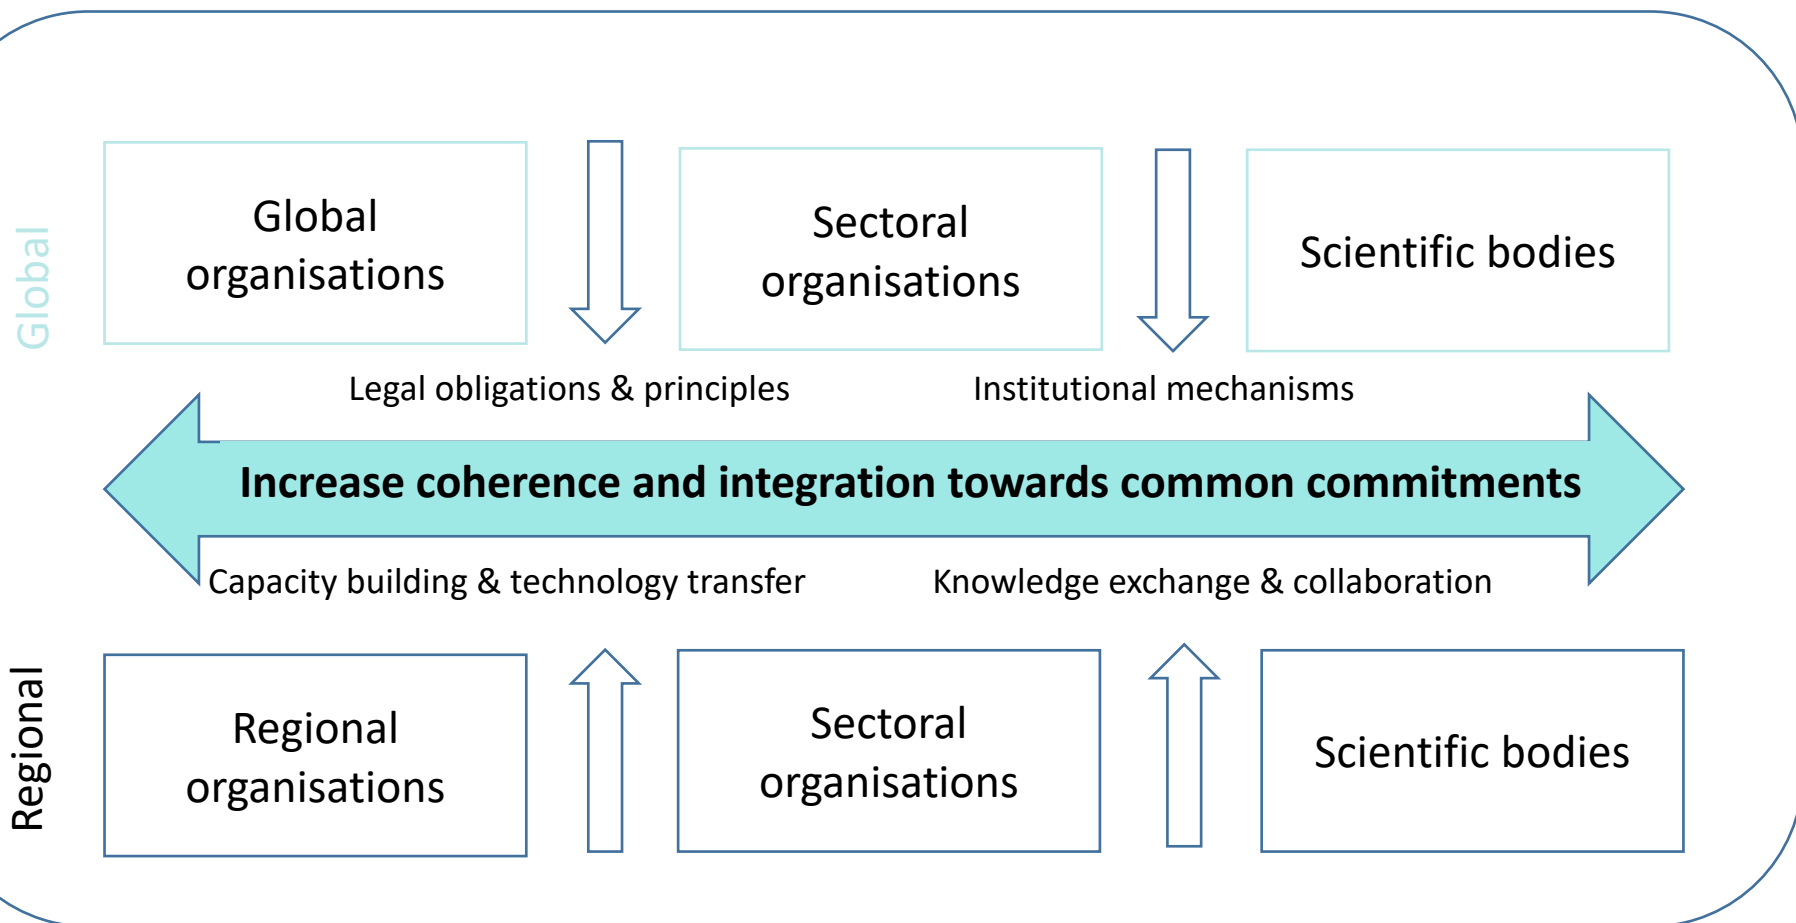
Global

Global organisations

Sectoral organisations

Scientific bodies

Legal obligations & principles

Institutional mechanisms

Increase coherence and integration towards common commitments

Capacity building & technology transfer

Knowledge exchange & collaboration

Regional

Regional organisations

Sectoral organisations

Scientific bodies